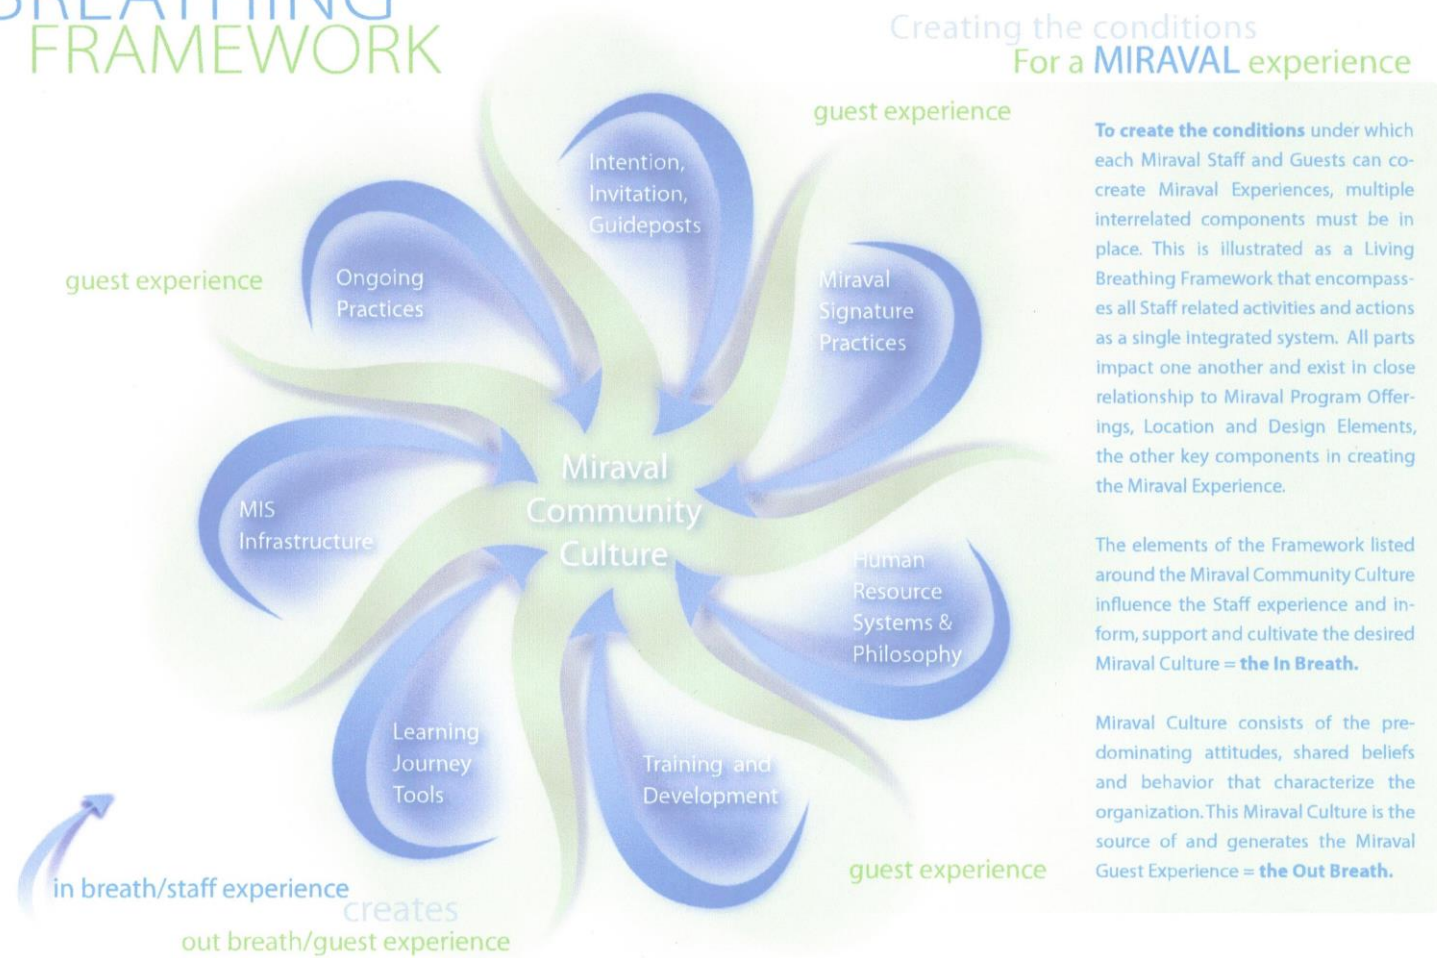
FRAMEWORK

Creating the conditions
For a MIRAVAL experience

guest experience

guest experience

Intention, Invitation, Guideposts

Ongoing Practices

Miraval Signature Practices

Miraval Community Culture

MIS Infrastructure

Human Resource Systems & Philosophy

Learning Journey Tools

Training and Development

guest experience

in breath/staff experience
creates
out breath/guest experience

To create the conditions under which each Miraval Staff and Guests can co-create Miraval Experiences, multiple interrelated components must be in place. This is illustrated as a Living Breathing Framework that encompasses all Staff related activities and actions as a single integrated system. All parts impact one another and exist in close relationship to Miraval Program Offerings, Location and Design Elements, the other key components in creating the Miraval Experience.

The elements of the Framework listed around the Miraval Community Culture influence the Staff experience and inform, support and cultivate the desired Miraval Culture = the In Breath.

Miraval Culture consists of the predominating attitudes, shared beliefs and behavior that characterize the organization. This Miraval Culture is the source of and generates the Miraval Guest Experience = the Out Breath.